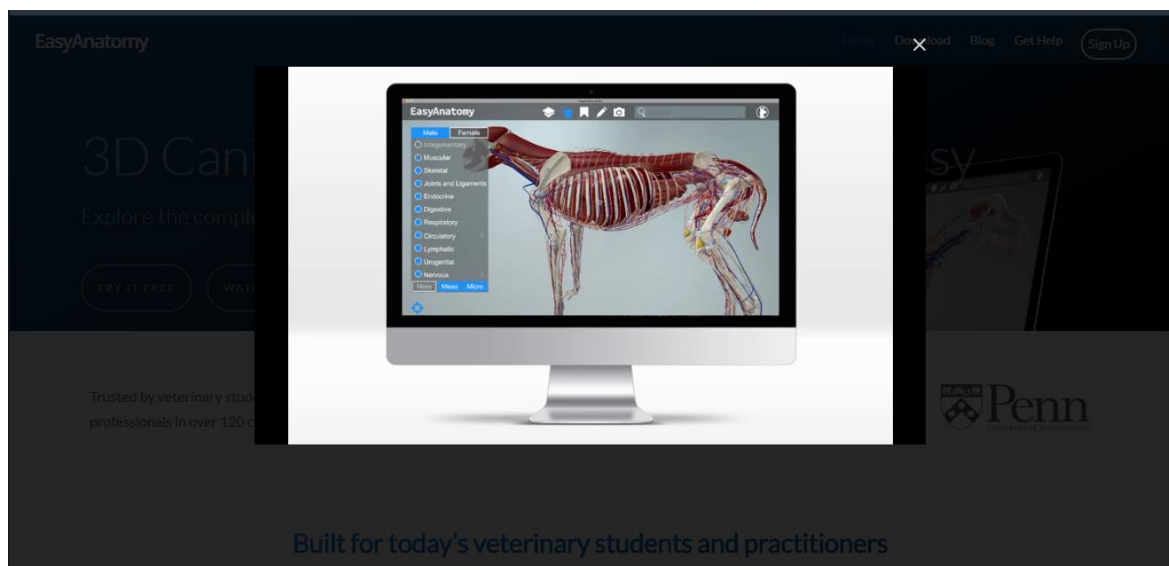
EasyAnatomy

Home Download Blog Get Help Sign Up

×

3D Can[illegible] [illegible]sy

Explore the comple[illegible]

TRY IT FREE WAT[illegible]

EasyAnatomy

Male Female

Integumentary
Muscular
Skeletal
Joints and Ligaments
Endocrine
Digestive
Respiratory
Circulatory
Lymphatic
Urogenital
Nervous

Meta Meso Micro

Trusted by veterinary stud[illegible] professionals in over 120 c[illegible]

Penn

Built for today's veterinary students and practitioners